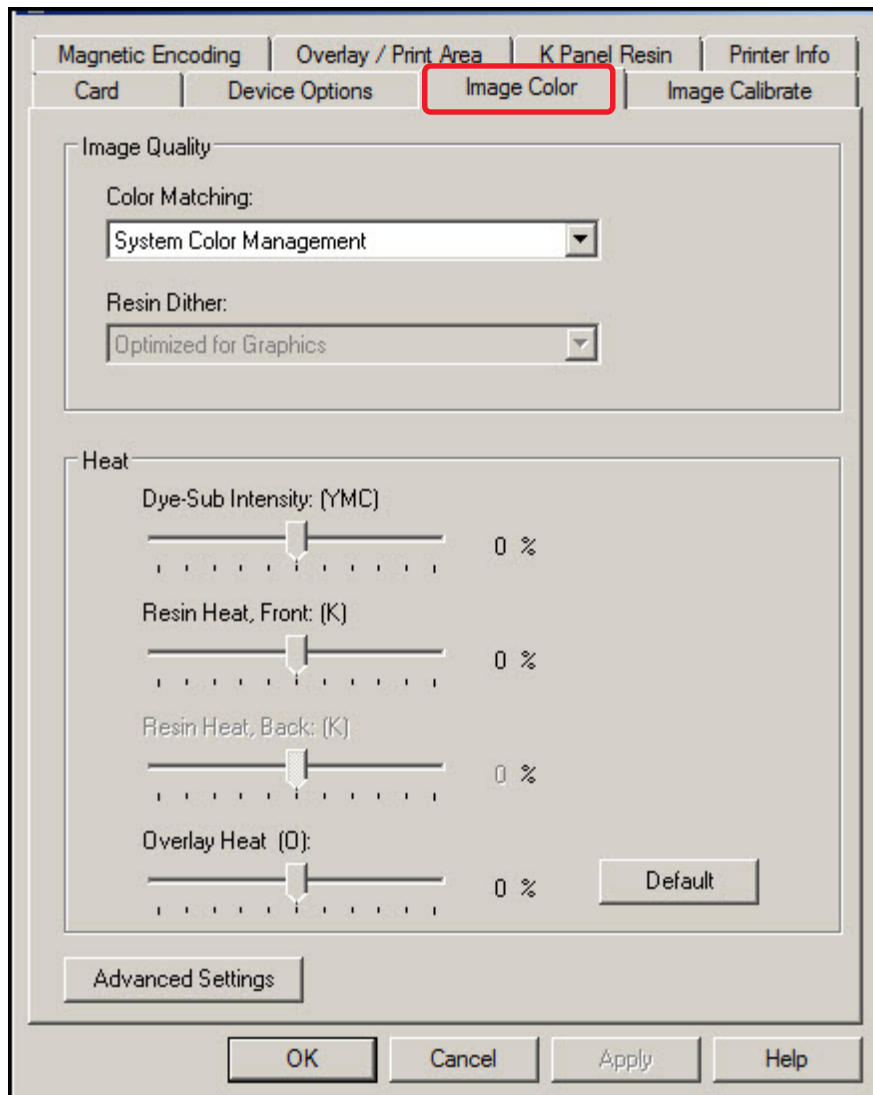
Magnetic Encoding | Overlay / Print Area | K Panel Resin | Printer Info
Card | Device Options | Image Color | Image Calibrate

Image Quality

Color Matching:

System Color Management

Resin Dither:

Optimized for Graphics

Heat

Dye-Sub Intensity: (YMC)

0 %

Resin Heat, Front: (K)

0 %

Resin Heat, Back: (K)

0 %

Overlay Heat (O):

0 %

Default

Advanced Settings

OK | Cancel | Apply | Help